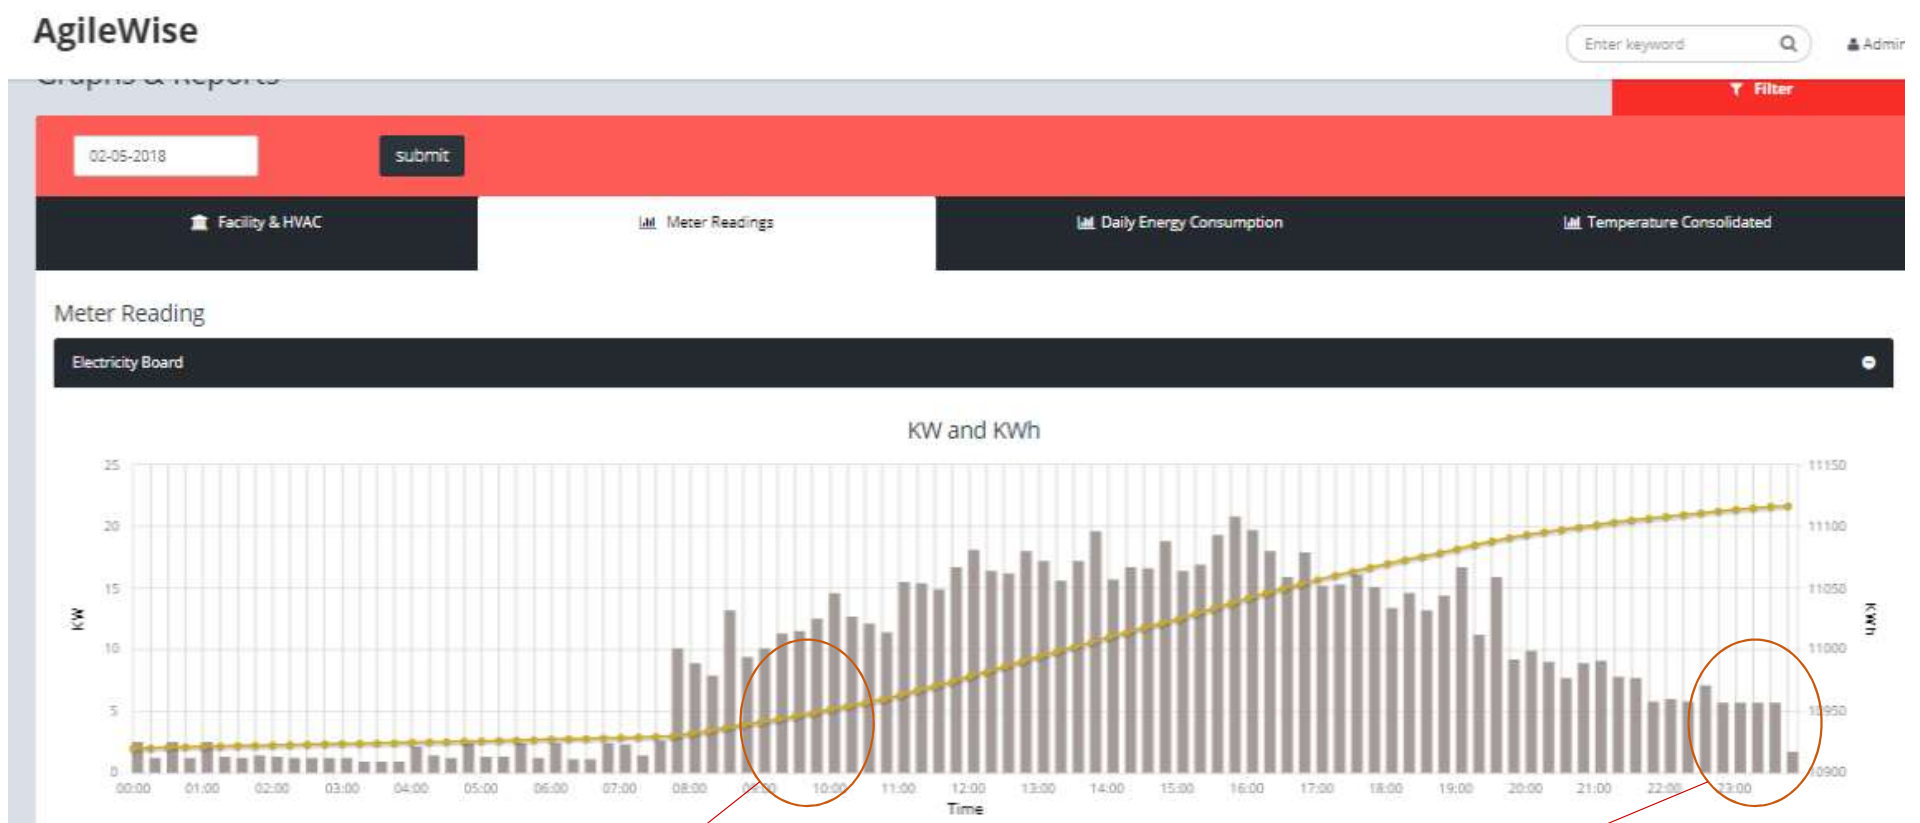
AgileWise

Enter keyword

Admin

Graphs & Reports

Filter

02-05-2018

submit

Facility & HVAC

Meter Readings

Daily Energy Consumption

Temperature Consolidated

Meter Reading

Electricity Board

KW and KWh

25
20
15
10
5
0

KW

11150
11100
11050
11000
10950
10900

KWh

00:00 01:00 02:00 03:00 04:00 05:00 06:00 07:00 08:00 09:00 10:00 11:00 12:00 13:00 14:00 15:00 16:00 17:00 18:00 19:00 20:00 21:00 22:00 23:00

Time